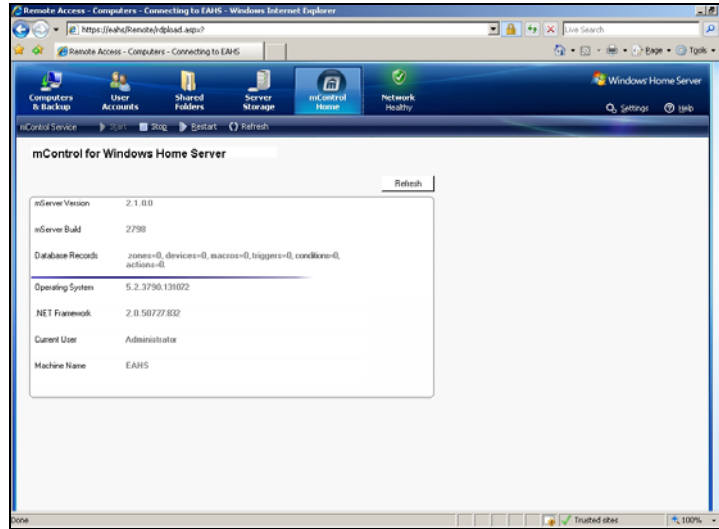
Remote Access - Computers - Connecting to EAHS - Windows Internet Explorer

https://eahs/Remote/rdpload.aspx?

Live Search

Remote Access - Computers - Connecting to EAHS

Page • Tools •

Computers & Backup

User Accounts

Shared Folders

Server Storage

mControl Home

Network Healthy

Windows Home Server

Settings

Help

mControl Service

Start

Stop

Restart

Refresh

mControl for Windows Home Server

Refresh

| | |
|---|---|
| mServer Version | 2.1.0.0 |
| mServer Build | 2798 |
| Database Records | zones=0, devices=0, macros=0, triggers=0, conditions=0, actions=0 |
| Operating System | 5.2.3790.131072 |
| .NET Framework | 2.0.50727.832 |
| Current User | Administrator |
| Machine Name | EAHS |

Done

Trusted sites

100%